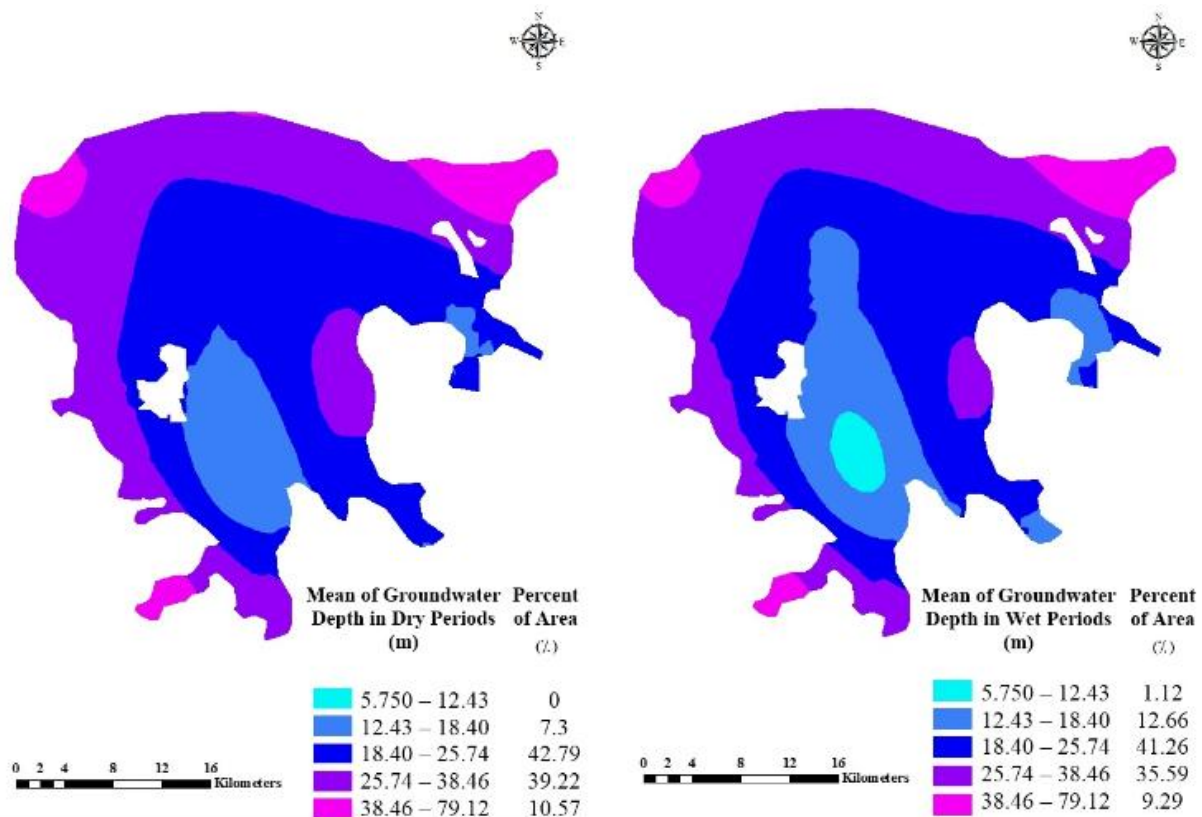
N
W E
S

N
W E
S

Mean of Groundwater Depth in Dry Periods (m)

Percent of Area (%)

| | |
|---|---|
| 5.750 – 12.43 | 0 |
| 12.43 – 18.40 | 7.3 |
| 18.40 – 25.74 | 42.79 |
| 25.74 – 38.46 | 39.22 |
| 38.46 – 79.12 | 10.57 |

0 2 4 8 12 16 Kilometers

Mean of Groundwater Depth in Wet Periods (m)

Percent of Area (%)

| | |
|---|---|
| 5.750 – 12.43 | 1.12 |
| 12.43 – 18.40 | 12.66 |
| 18.40 – 25.74 | 41.26 |
| 25.74 – 38.46 | 35.59 |
| 38.46 – 79.12 | 9.29 |

0 2 4 8 12 16 Kilometers